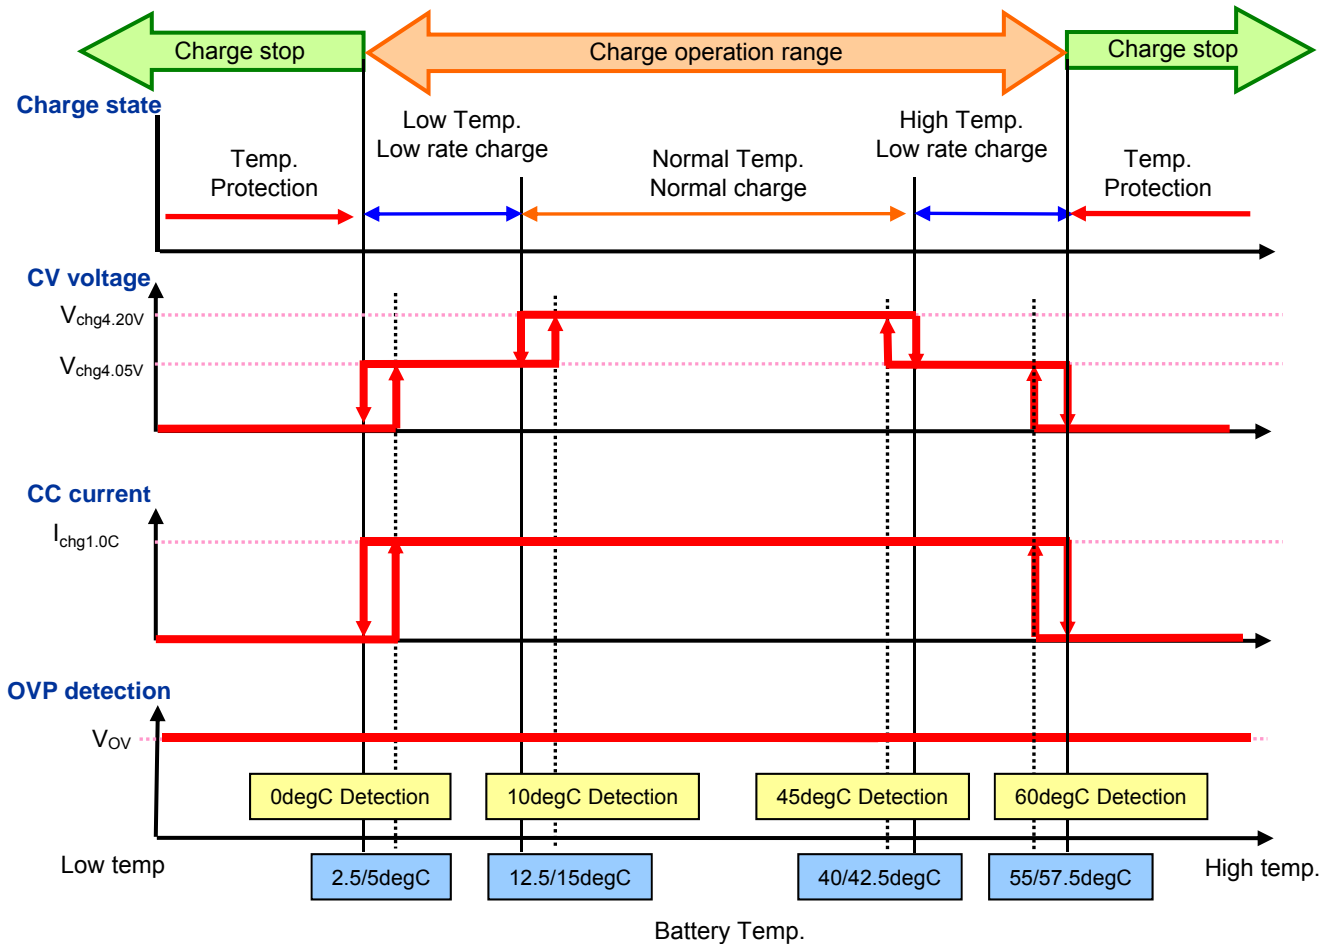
Charge stop

Charge operation range

Charge stop

Charge state

Temp. Protection

Low Temp. Low rate charge

Normal Temp. Normal charge

High Temp. Low rate charge

Temp. Protection

CV voltage

$V_{chg4.20V}$

$V_{chg4.05V}$

CC current

$I_{chg1.0C}$

OVP detection

$V_{OV}$

0degC Detection

10degC Detection

45degC Detection

60degC Detection

Low temp

2.5/5degC

12.5/15degC

40/42.5degC

55/57.5degC

High temp.

Battery Temp.